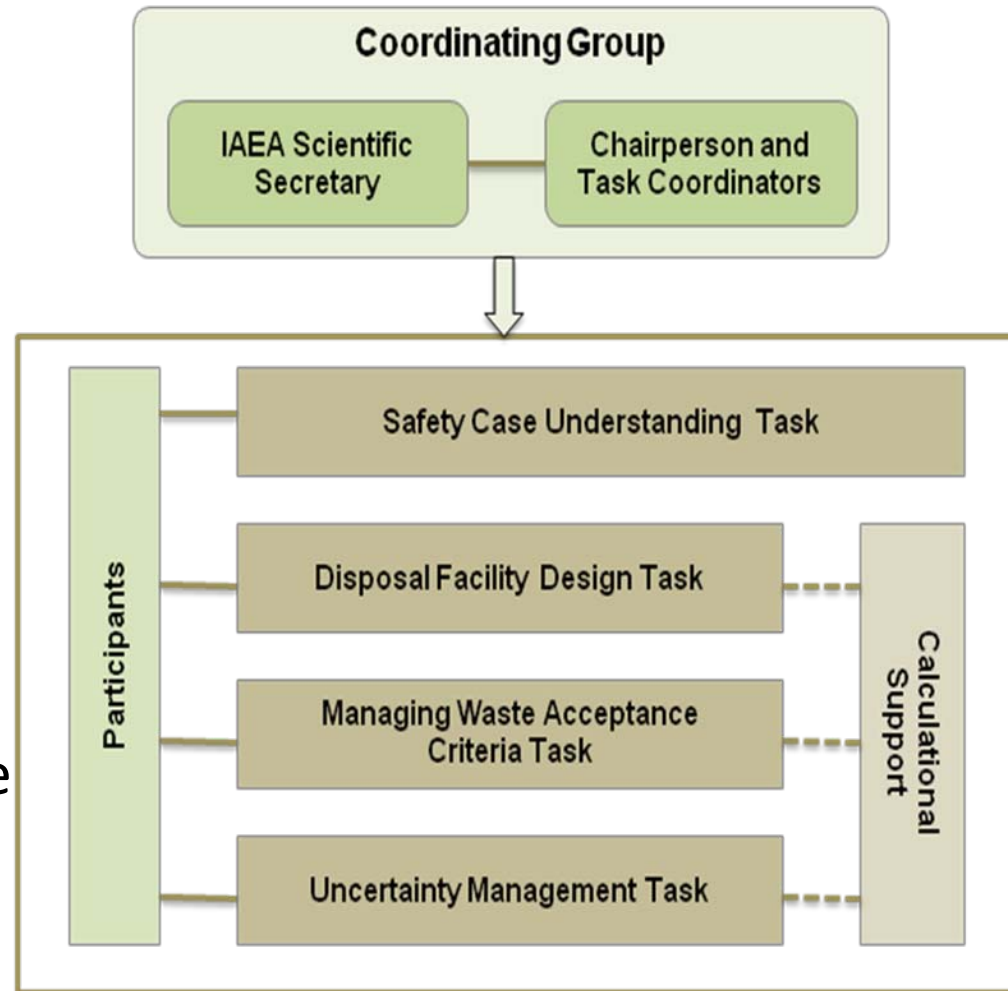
Coordinating Group

IAEA Scientific Secretary

Chairperson and Task Coordinators

Participants

Safety Case Understanding Task

Disposal Facility Design Task

Managing Waste Acceptance Criteria Task

Uncertainty Management Task

Calculational Support

e